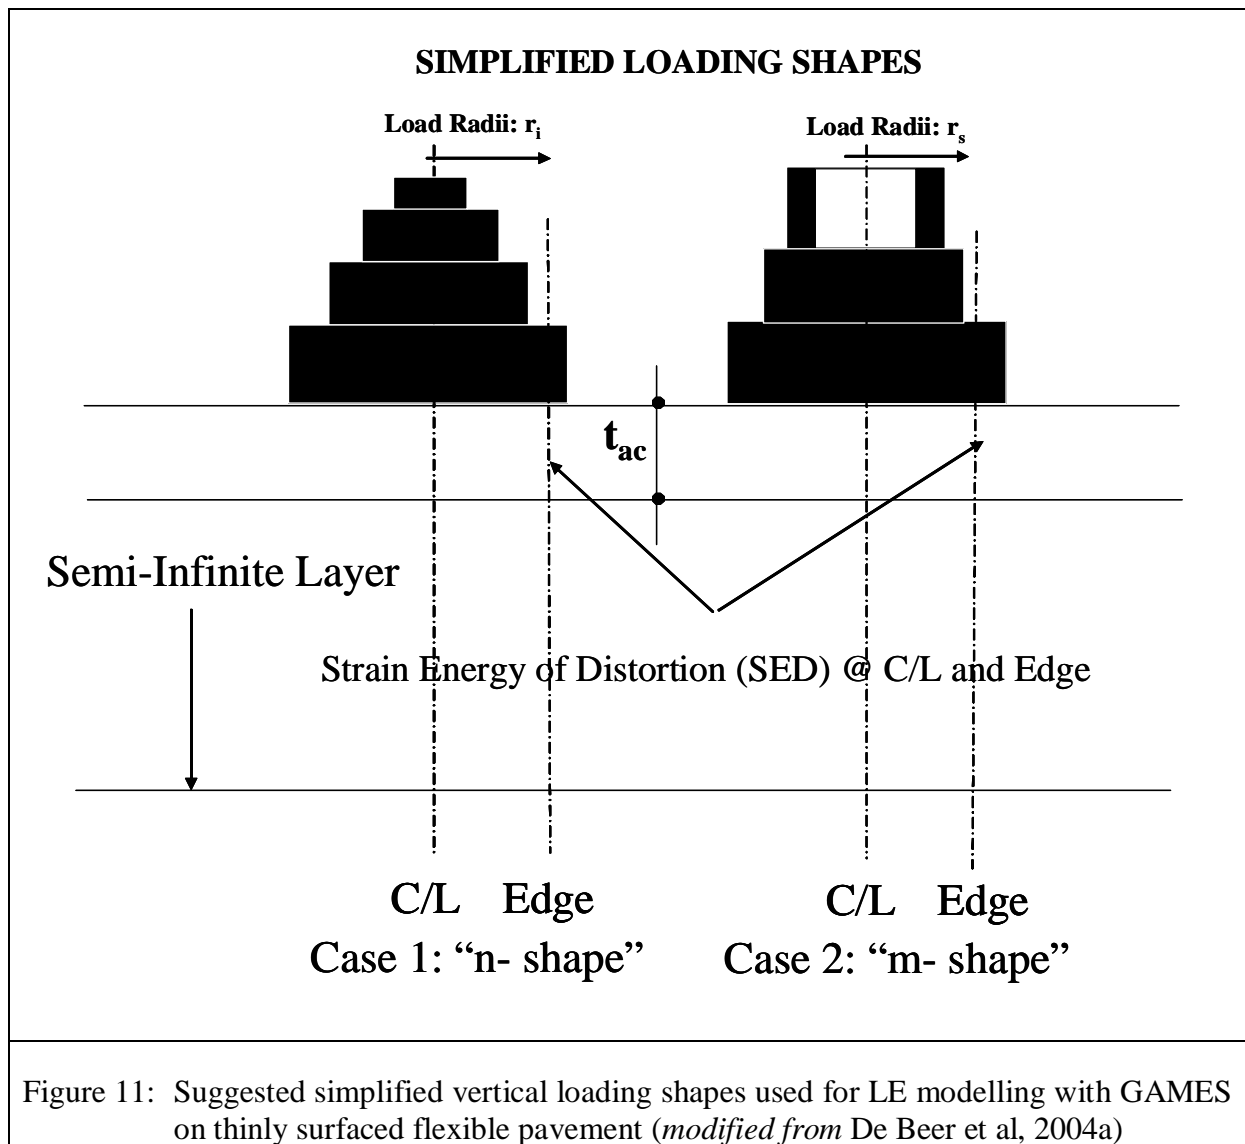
SIMPLIFIED LOADING SHAPES

Load Radii: $r_i$

Load Radii: $r_s$

$t_{ac}$

Semi-Infinite Layer

Strain Energy of Distortion (SED) @ C/L and Edge

C/L Edge
Case 1: “n- shape”

C/L Edge
Case 2: “m- shape”

Figure 11: Suggested simplified vertical loading shapes used for LE modelling with GAMES on thinly surfaced flexible pavement (*modified from* De Beer et al, 2004a)